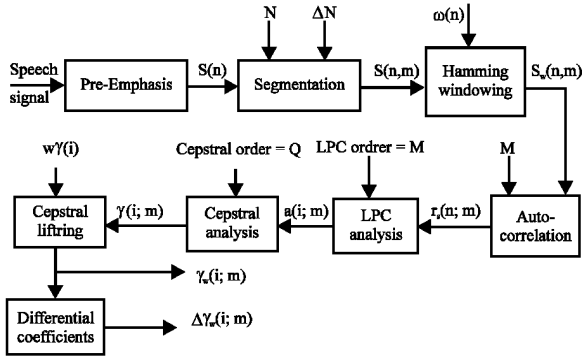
Speech signal

Pre-Emphasis

S(n)

N

$\Delta N$

Segmentation

S(n,m)

$\omega(n)$

Hamming windowing

$S_w(n,m)$

$w\gamma(i)$

Cepstral order = Q

LPC ordrer = M

M

Cepstral liftring

$\gamma(i; m)$

Cepstral analysis

a(i; m)

LPC analysis

$r_s(n; m)$

Auto-correlation

$\gamma_w(i; m)$

Differential coefficients

$\Delta\gamma_w(i; m)$